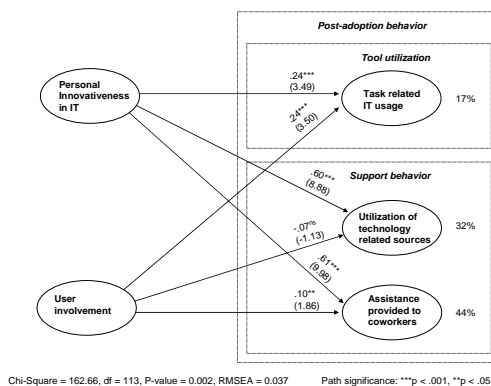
Post-adoption behavior

Tool utilization

Personal Innovativeness in IT

.24***
(3.49)

.24***
(3.50)

Task related IT usage

17%

Support behavior

.60***
(8.88)

-.07ns
(-1.13)

Utilization of technology related sources

32%

.61***
(9.98)

User involvement

.10**
(1.86)

Assistance provided to coworkers

44%

Chi-Square = 162.66, df = 113, P-value = 0.002, RMSEA = 0.037

Path significance: ***p < .001, **p < .05